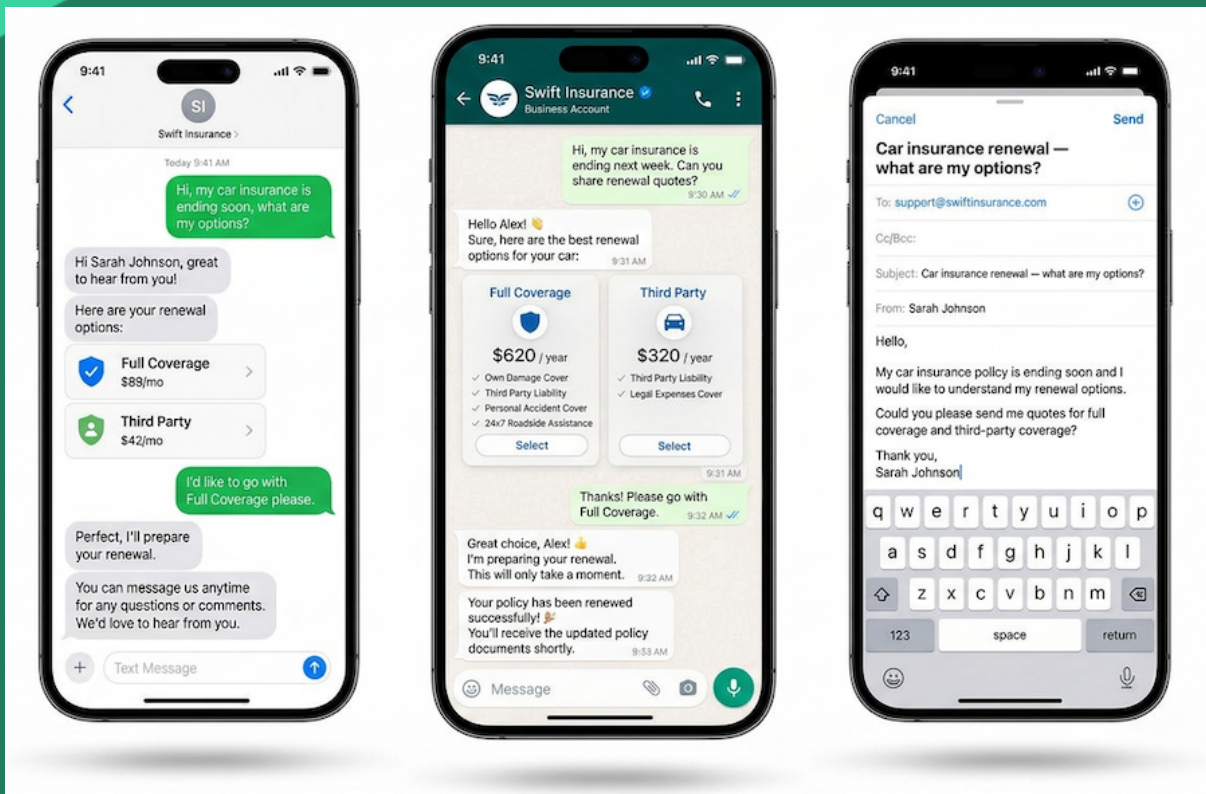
9:41

SI
Swift Insurance >

Today 9:41 AM

Hi, my car insurance is ending soon, what are my options?

Hi Sarah Johnson, great to hear from you!

Here are your renewal options:

Full Coverage
$89/mo

Third Party
$42/mo

I'd like to go with Full Coverage please.

Perfect, I'll prepare your renewal.

You can message us anytime for any questions or comments. We'd love to hear from you.

Text Message

9:41

Swift Insurance
Business Account

Hi, my car insurance is ending next week. Can you share renewal quotes? 9:30 AM

Hello Alex! 👋
Sure, here are the best renewal options for your car: 9:31 AM

Full Coverage
$620 / year
Own Damage Cover
Third Party Liability
Personal Accident Cover
24x7 Roadside Assistance
Select

Third Party
$320 / year
Third Party Liability
Legal Expenses Cover
Select

9:31 AM

Thanks! Please go with Full Coverage. 9:32 AM

Great choice, Alex! 👍
I'm preparing your renewal.
This will only take a moment. 9:32 AM

Your policy has been renewed successfully! 🎉
You'll receive the updated policy documents shortly. 9:33 AM

Message

9:41

Cancel
Send

Car insurance renewal — what are my options?

To: support@swiftinsurance.com

Cc/Bcc:

Subject: Car insurance renewal — what are my options?

From: Sarah Johnson

Hello,

My car insurance policy is ending soon and I would like to understand my renewal options.

Could you please send me quotes for full coverage and third-party coverage?

Thank you,
Sarah Johnson

q w e r t y u i o p
a s d f g h j k l
z x c v b n m
123 space return